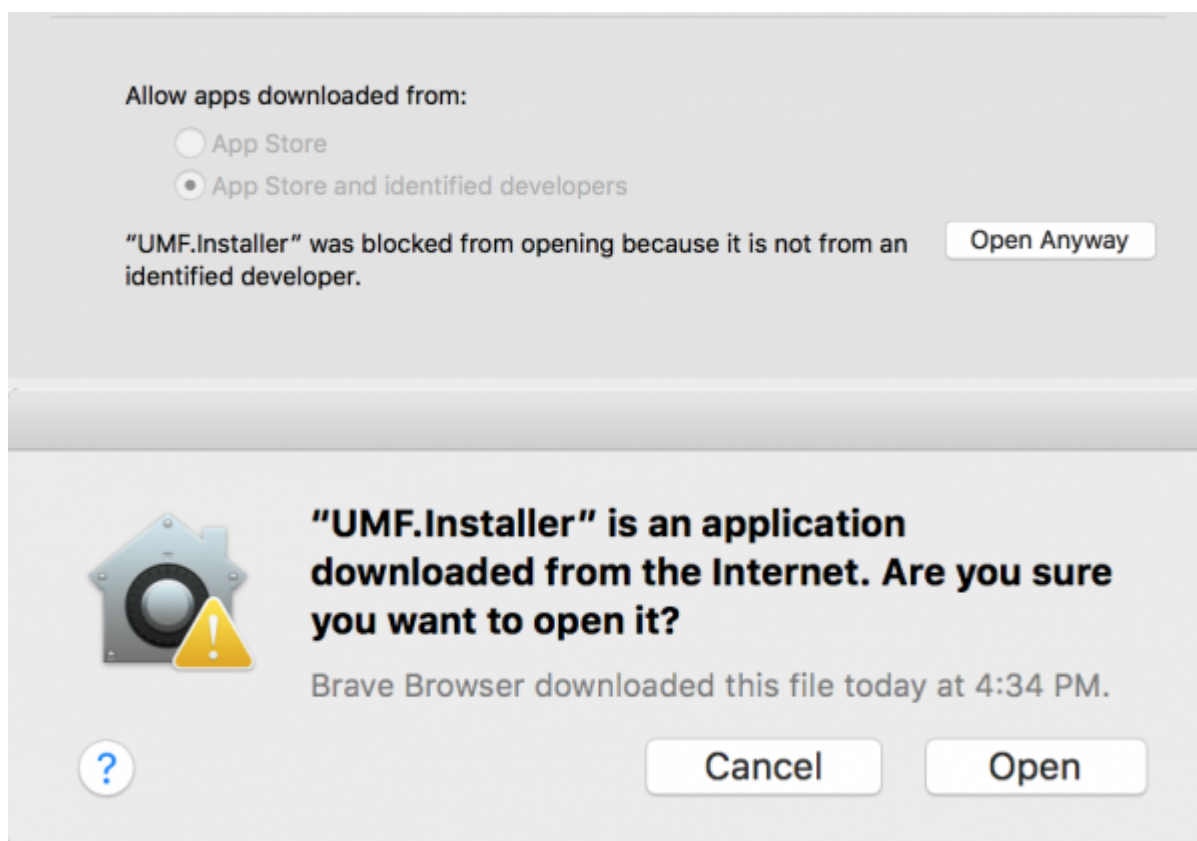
Allow apps downloaded from:

App Store

App Store and identified developers

“UMF.Installer” was blocked from opening because it is not from an identified developer.

Open Anyway

“UMF.Installer” is an application downloaded from the Internet. Are you sure you want to open it?

Brave Browser downloaded this file today at 4:34 PM.

?

Cancel

Open